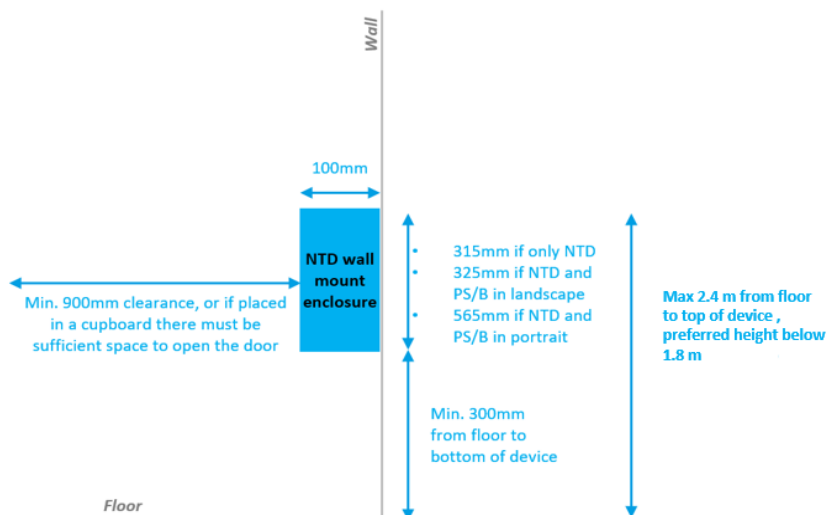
Wall

100mm

NTD wall mount enclosure

Min. 900mm clearance, or if placed in a cupboard there must be sufficient space to open the door

• 315mm if only NTD
• 325mm if NTD and PS/B in landscape
• 565mm if NTD and PS/B in portrait

Max 2.4 m from floor to top of device , preferred height below 1.8 m

Min. 300mm from floor to bottom of device

Floor